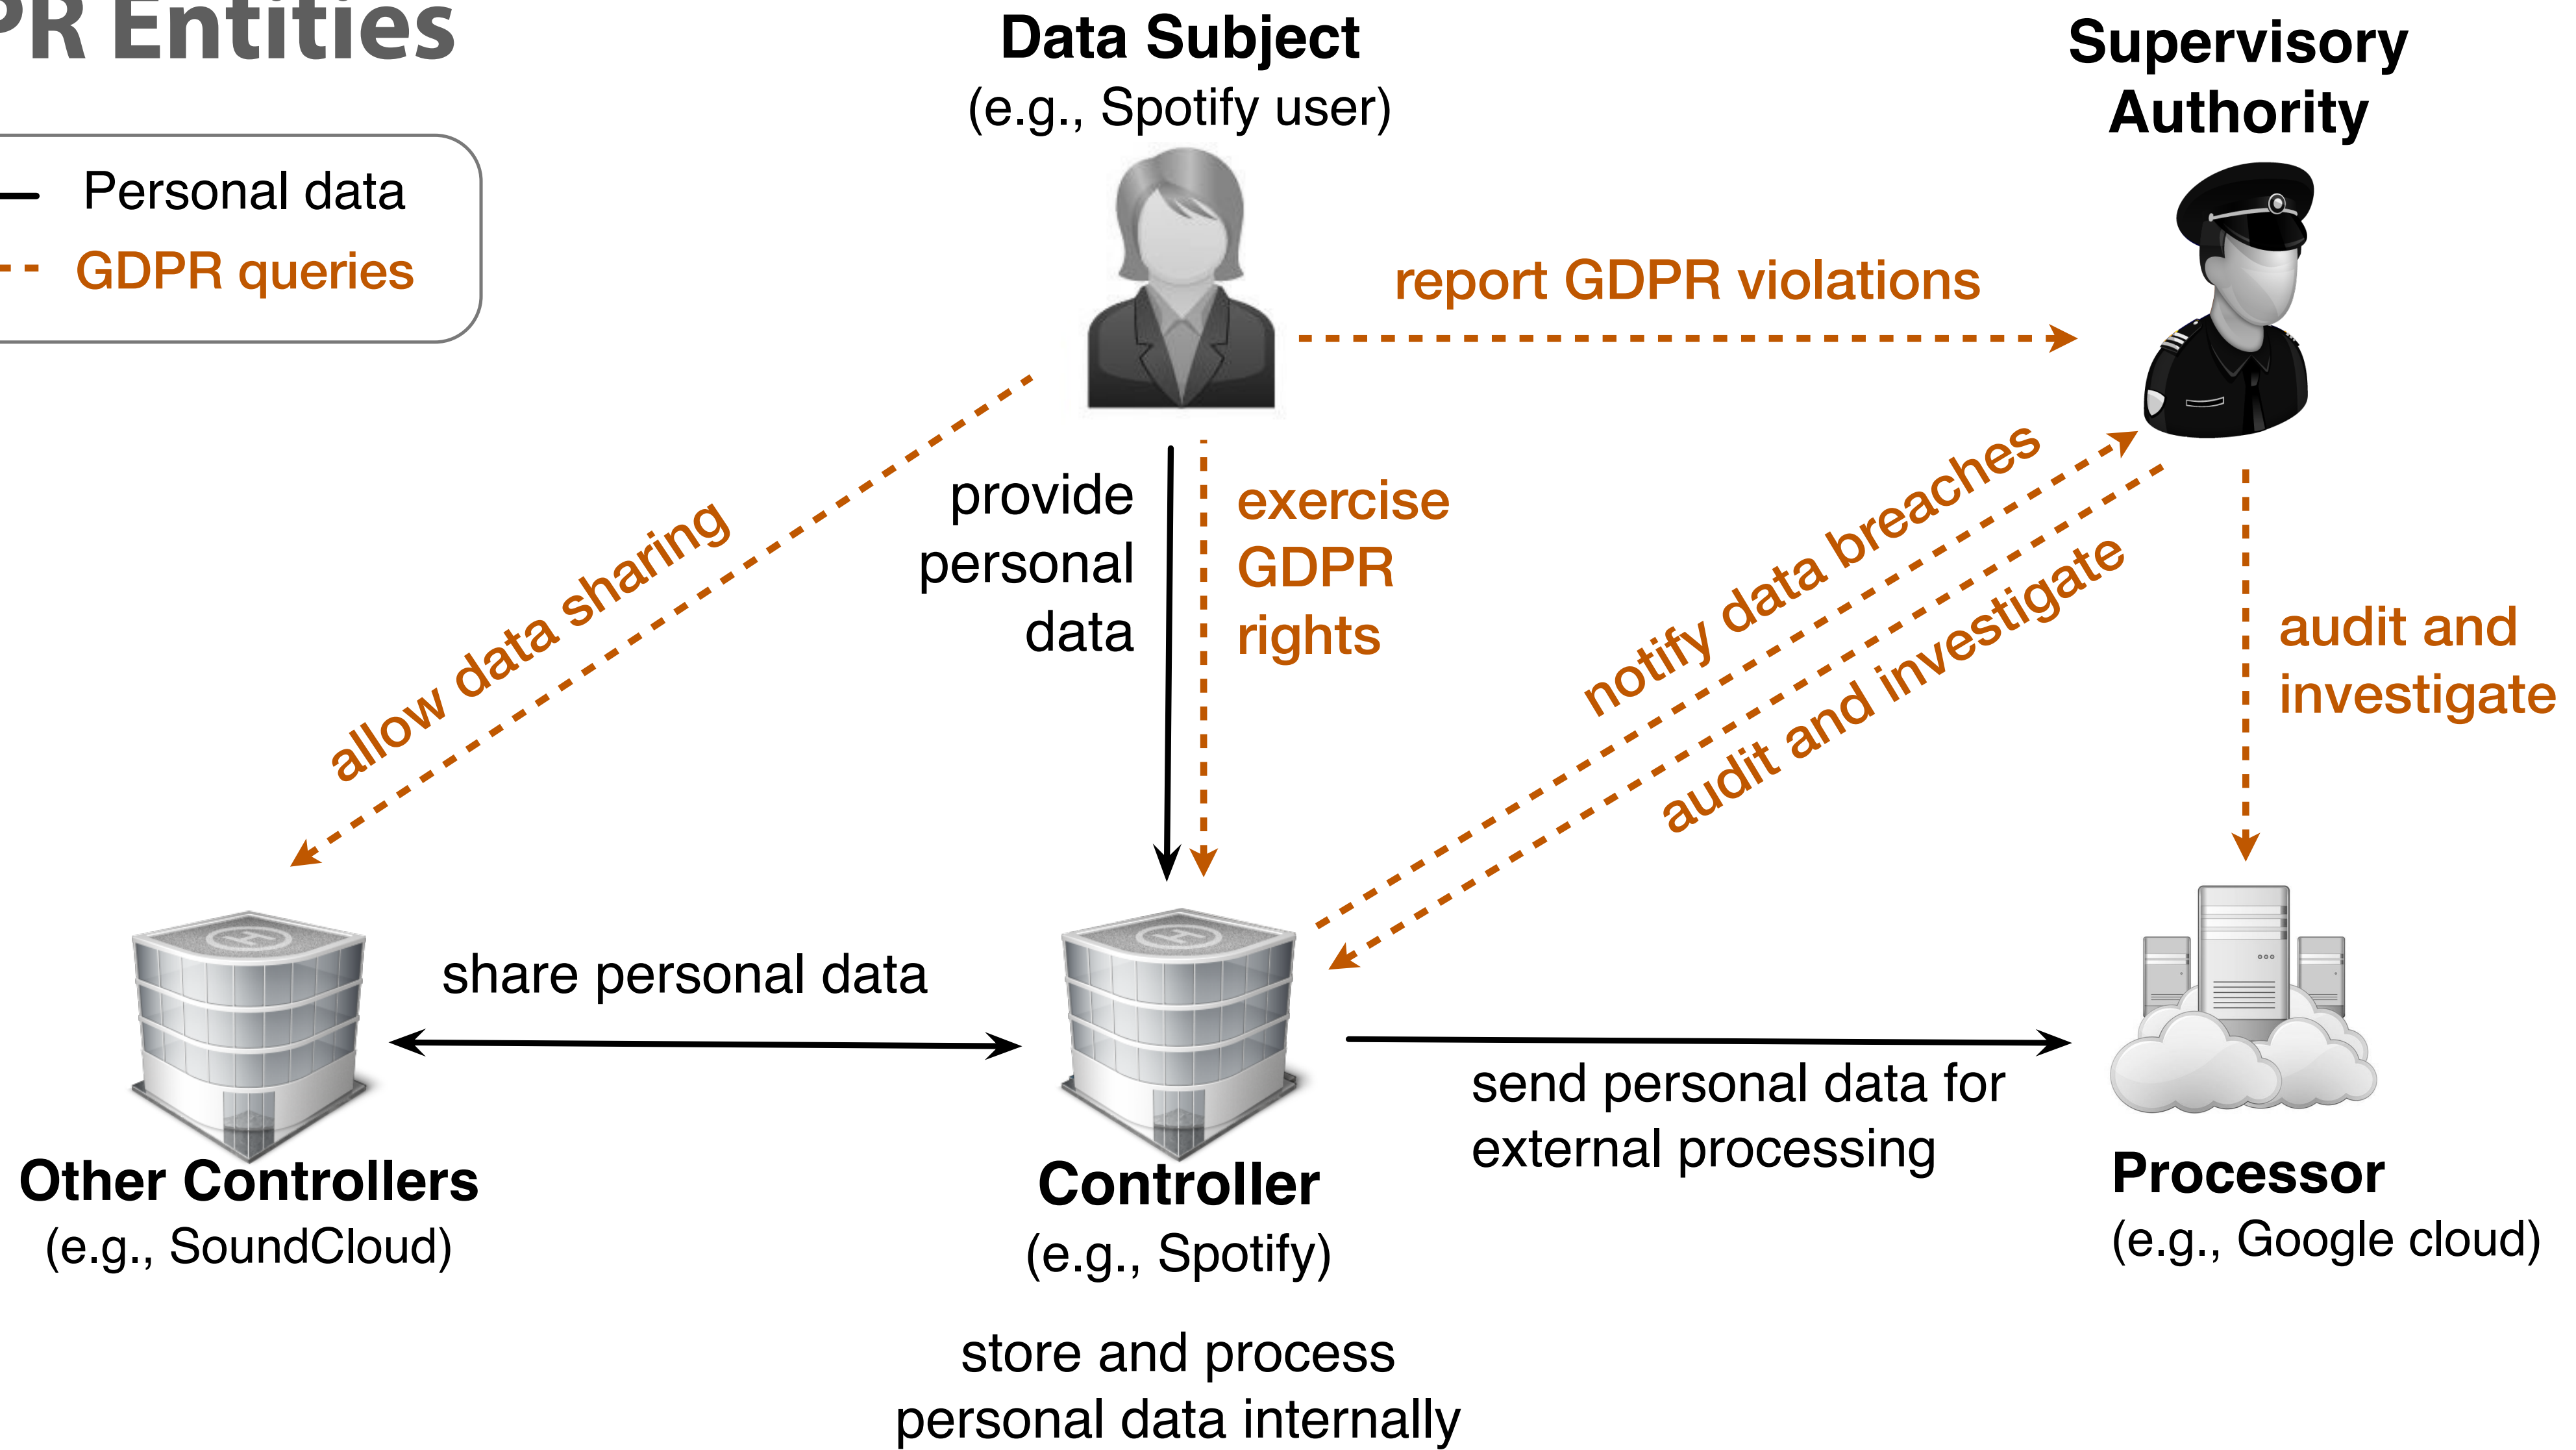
PR Entities

Personal data
GDPR queries

Data Subject
(e.g., Spotify user)

Supervisory Authority

report GDPR violations

allow data sharing

provide personal data

exercise GDPR rights

notify data breaches

audit and investigate

audit and investigate

Other Controllers
(e.g., SoundCloud)

share personal data

Controller
(e.g., Spotify)

store and process personal data internally

send personal data for external processing

Processor
(e.g., Google cloud)